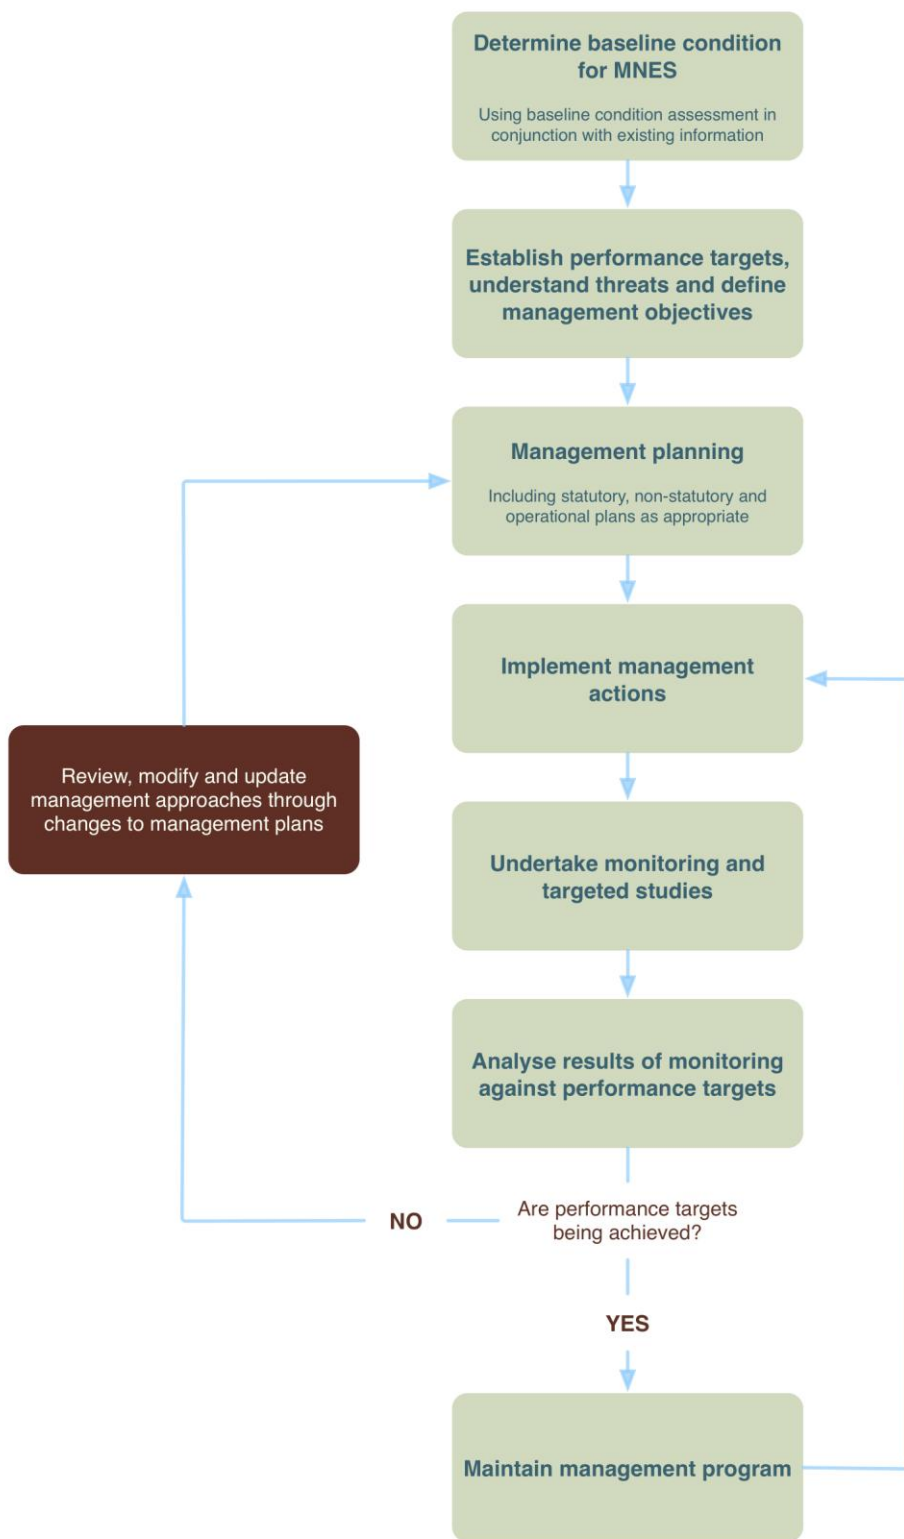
Determine baseline condition for MNES

Using baseline condition assessment in conjunction with existing information

Establish performance targets, understand threats and define management objectives

Management planning

Including statutory, non-statutory and operational plans as appropriate

Implement management actions

Review, modify and update management approaches through changes to management plans

Undertake monitoring and targeted studies

Analyse results of monitoring against performance targets

NO

Are performance targets being achieved?

YES

Maintain management program